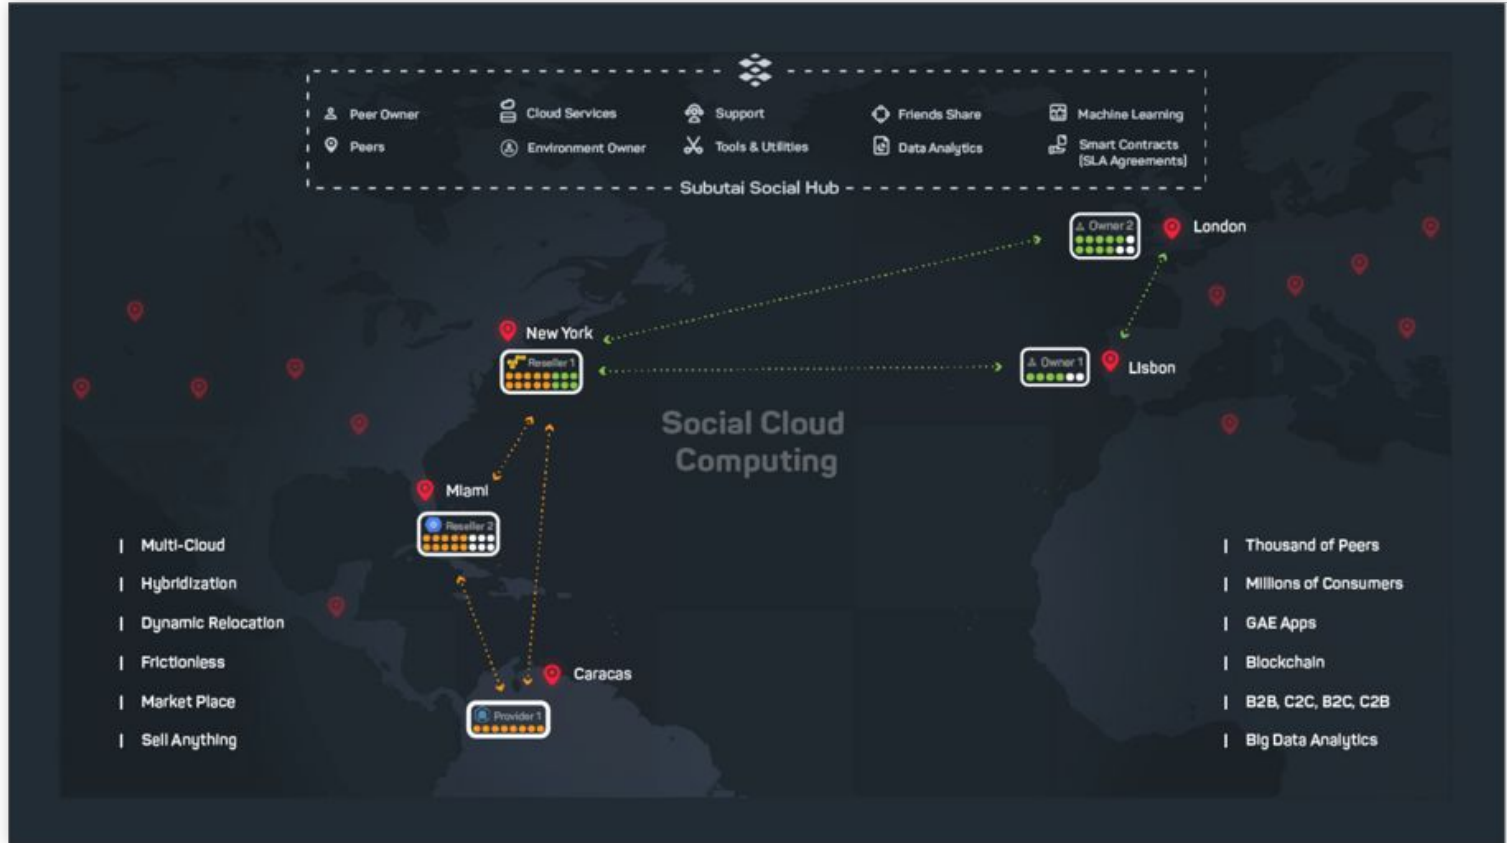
Peer Owner
Peers
Cloud Services
Environment Owner
Support
Tools & Utilities
Friends Share
Data Analytics
Machine Learning
Smart Contracts (SLA Agreements)

Subutai Social Hub

Owner 2
London
New York
Reseller 1
Owner 1
Lisbon
Social Cloud Computing
Miami
Reseller 2
Caracas
Provider 1

Multi-Cloud
Hybridization
Dynamic Relocation
Frictionless
Market Place
Sell Anything

Thousand of Peers
Millions of Consumers
GAE Apps
Blockchain
B2B, C2C, B2C, C2B
Big Data Analytics